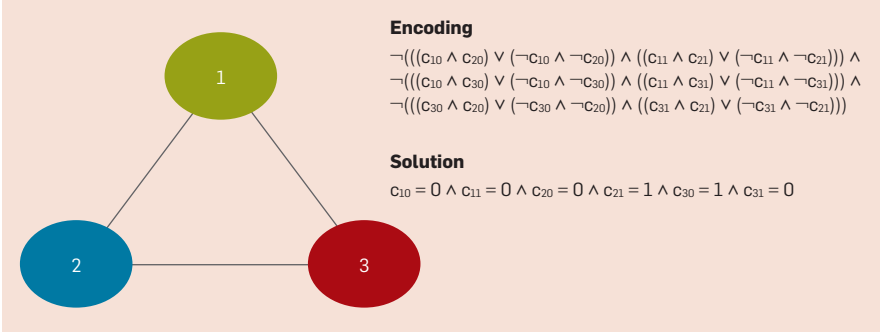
1

2

3

Encoding

$\neg(((c_{10} \wedge c_{20}) \vee (\neg c_{10} \wedge \neg c_{20})) \wedge ((c_{11} \wedge c_{21}) \vee (\neg c_{11} \wedge \neg c_{21}))) \wedge$
$\neg(((c_{10} \wedge c_{30}) \vee (\neg c_{10} \wedge \neg c_{30})) \wedge ((c_{11} \wedge c_{31}) \vee (\neg c_{11} \wedge \neg c_{31}))) \wedge$
$\neg(((c_{30} \wedge c_{20}) \vee (\neg c_{30} \wedge \neg c_{20})) \wedge ((c_{31} \wedge c_{21}) \vee (\neg c_{31} \wedge \neg c_{21})))$

Solution

$c_{10} = 0 \wedge c_{11} = 0 \wedge c_{20} = 0 \wedge c_{21} = 1 \wedge c_{30} = 1 \wedge c_{31} = 0$